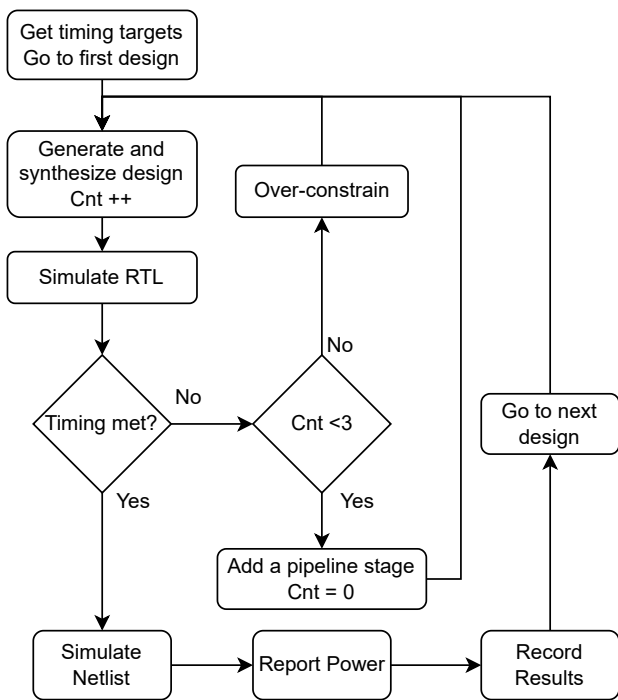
Get timing targets
Go to first design

Generate and synthesize design
Cnt ++

Over-constrain

Simulate RTL

No

Timing met?

No

Cnt <3

Go to next design

Yes

Yes

Add a pipeline stage
Cnt = 0

Simulate Netlist

Report Power

Record Results